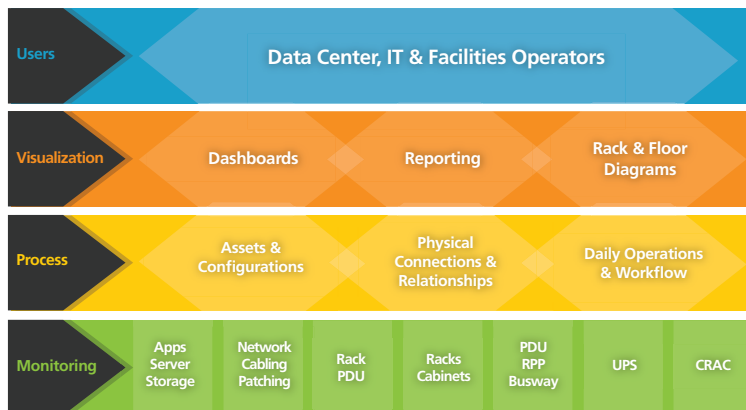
Users

Data Center, IT & Facilities Operators

Visualization

Dashboards

Reporting

Rack & Floor Diagrams

Process

Assets & Configurations

Physical Connections & Relationships

Daily Operations & Workflow

Monitoring

Apps Server Storage

Network Cabling Patching

Rack PDU

Racks Cabinets

PDU RPP Busway

UPS

CRAC